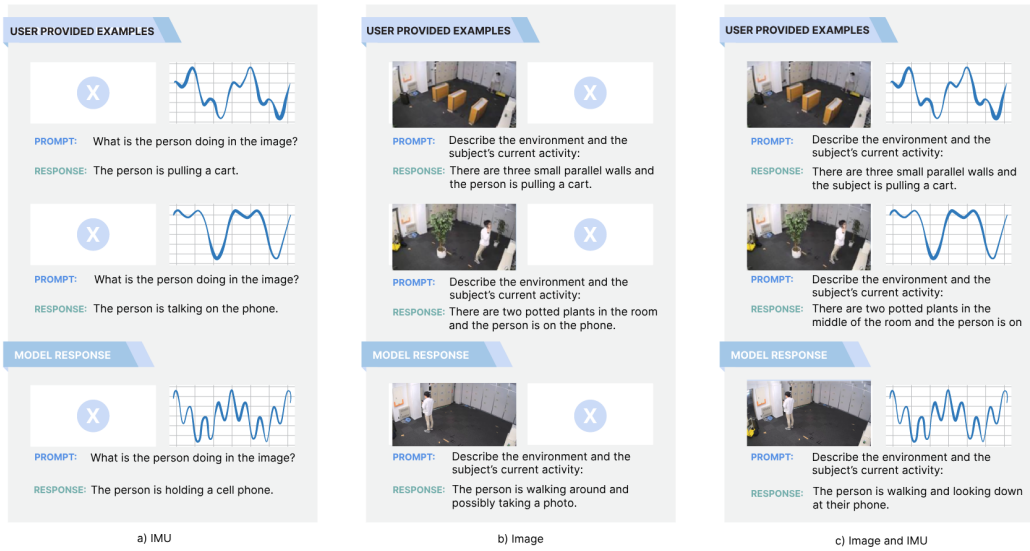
USER PROVIDED EXAMPLES

X

PROMPT: What is the person doing in the image?

RESPONSE: The person is pulling a cart.

X

PROMPT: What is the person doing in the image?

RESPONSE: The person is talking on the phone.

MODEL RESPONSE

X

PROMPT: What is the person doing in the image?

RESPONSE: The person is holding a cell phone.

a) IMU

USER PROVIDED EXAMPLES

X

PROMPT: Describe the environment and the subject's current activity:

RESPONSE: There are three small parallel walls and the person is pulling a cart.

X

PROMPT: Describe the environment and the subject's current activity:

RESPONSE: There are two potted plants in the room and the person is on the phone.

MODEL RESPONSE

X

PROMPT: Describe the environment and the subject's current activity:

RESPONSE: The person is walking around and possibly taking a photo.

b) Image

USER PROVIDED EXAMPLES

PROMPT: Describe the environment and the subject's current activity:

RESPONSE: There are three small parallel walls and the subject is pulling a cart.

PROMPT: Describe the environment and the subject's current activity:

RESPONSE: There are two potted plants in the middle of the room and the person is on

MODEL RESPONSE

PROMPT: Describe the environment and the subject's current activity:

RESPONSE: The person is walking and looking down at their phone.

c) Image and IMU